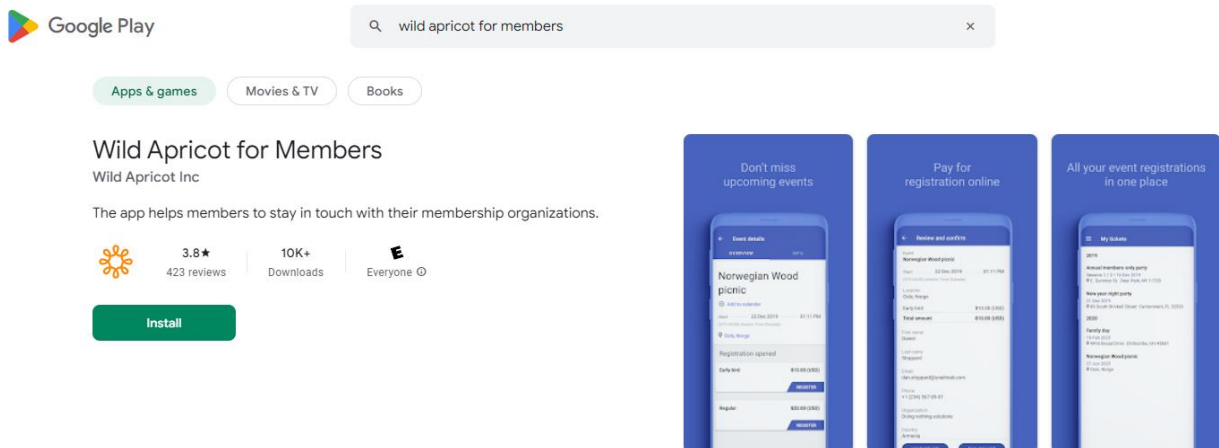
Google Play

wild apricot for members

×

Apps & games

Movies & TV

Books

Wild Apricot for Members

Wild Apricot Inc

The app helps members to stay in touch with their membership organizations.

3.8★
423 reviews

10K+
Downloads

E
Everyone ⓘ

Install

Don't miss upcoming events

Event details

OVERVIEW

Norwegian Wood picnic

Registration opened

Early bird $15.00 (USD)

REGISTER

Regular $20.00 (USD)

REGISTER

Pay for registration online

Review and confirm

Norwegian Wood picnic

22 Dec 2019 01:11 PM

Early bird $15.00 (USD)

Total amount $15.00 (USD)

All your event registrations in one place

My tickets

2019

Annual members only party

New year night party

2020

Family day

Norwegian Wood picnic